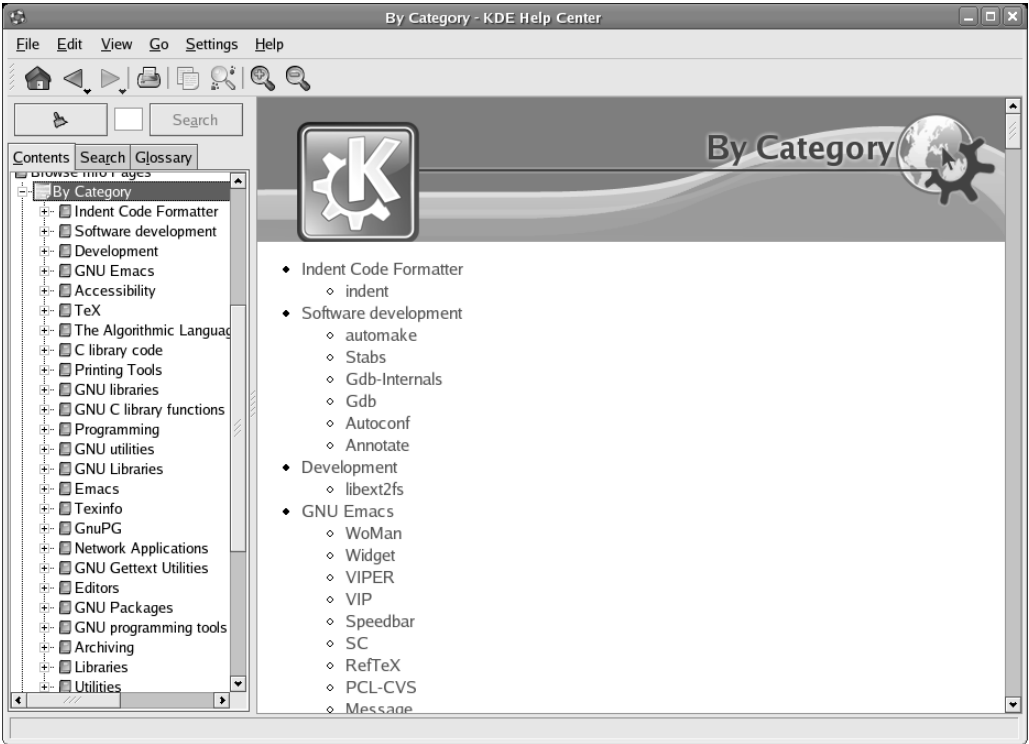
By Category - KDE Help Center

File Edit View Go Settings Help

Search

Contents Search Glossary

Browse Info Pages
By Category
Indent Code Formatter
Software development
Development
GNU Emacs
Accessibility
TeX
The Algorithmic Languag
C library code
Printing Tools
GNU libraries
GNU C library functions
Programming
GNU utilities
GNU Libraries
Emacs
Texinfo
GnuPG
Network Applications
GNU Gettext Utilities
Editors
GNU Packages
GNU programming tools
Archiving
Libraries
Utilities

By Category

- Indent Code Formatter
  - indent
- Software development
  - automake
  - Stabs
  - Gdb-Internals
  - Gdb
  - Autoconf
  - Annotate
- Development
  - libext2fs
- GNU Emacs
  - WoMan
  - Widget
  - VIPER
  - VIP
  - Speedbar
  - SC
  - RefTeX
  - PCL-CVS
  - Message